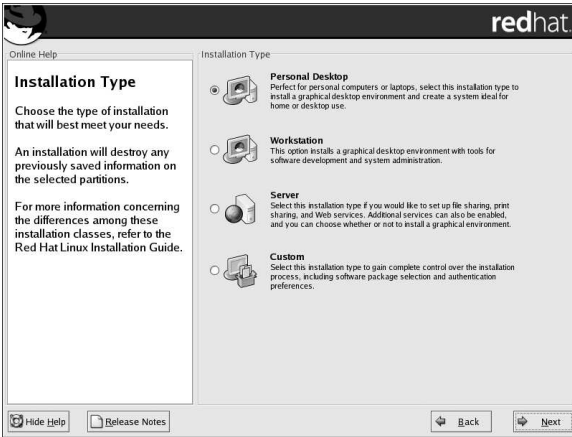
redhat.

Online Help

Installation Type

Choose the type of installation that will best meet your needs.

An installation will destroy any previously saved information on the selected partitions.

For more information concerning the differences among these installation classes, refer to the Red Hat Linux Installation Guide.

Installation Type

Personal Desktop
Perfect for personal computers or laptops, select this installation type to install a graphical desktop environment and create a system ideal for home or desktop use.

Workstation
This option installs a graphical desktop environment with tools for software development and system administration.

Server
Select this installation type if you would like to set up file sharing, print sharing, and Web services. Additional services can also be enabled, and you can choose whether or not to install a graphical environment.

Custom
Select this installation type to gain complete control over the installation process, including software package selection and authentication preferences.

Hide Help

Release Notes

Back

Next